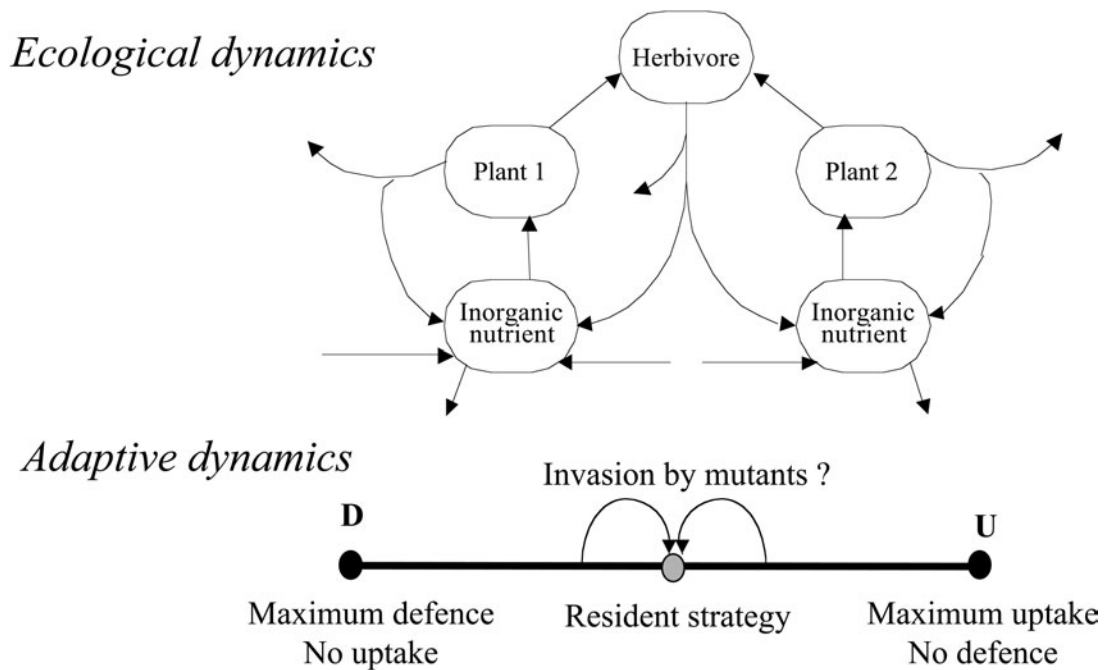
Ecological dynamics

Herbivore

Plant 1

Plant 2

Inorganic nutrient

Inorganic nutrient

Adaptive dynamics

Invasion by mutants ?

D

U

Maximum defence
No uptake

Resident strategy

Maximum uptake
No defence